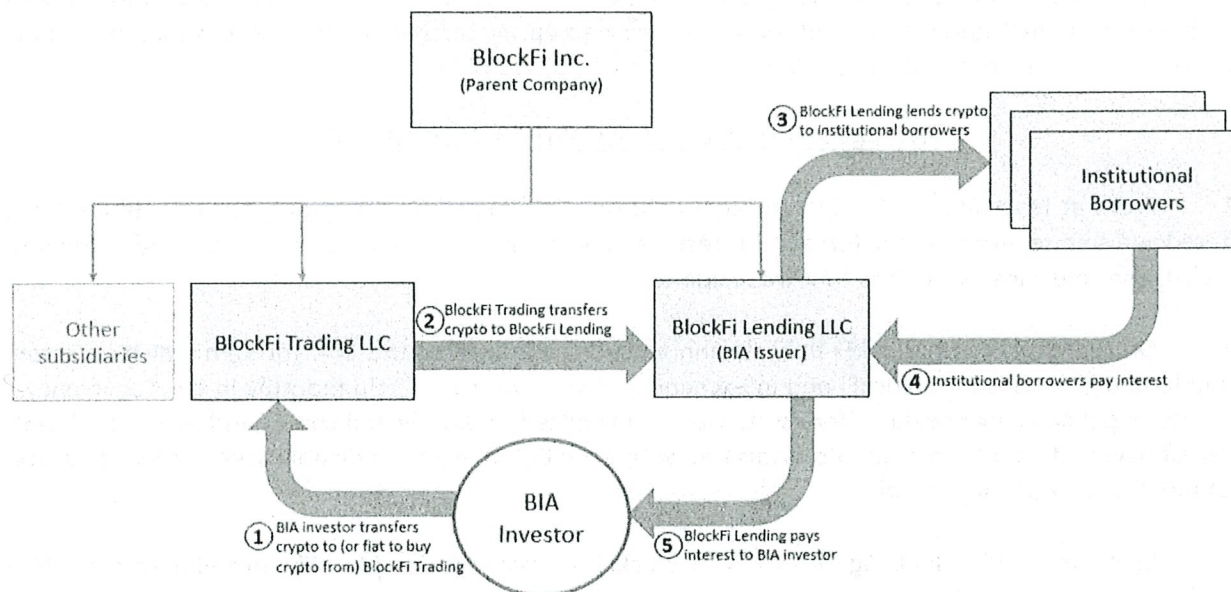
BlockFi Inc.
(Parent Company)

③ BlockFi Lending lends crypto to institutional borrowers

Institutional Borrowers

Other subsidiaries

BlockFi Trading LLC

② BlockFi Trading transfers crypto to BlockFi Lending

BlockFi Lending LLC
(BIA Issuer)

④ Institutional borrowers pay interest

BIA Investor

① BIA investor transfers crypto to (or fiat to buy crypto from) BlockFi Trading

⑤ BlockFi Lending pays interest to BIA investor